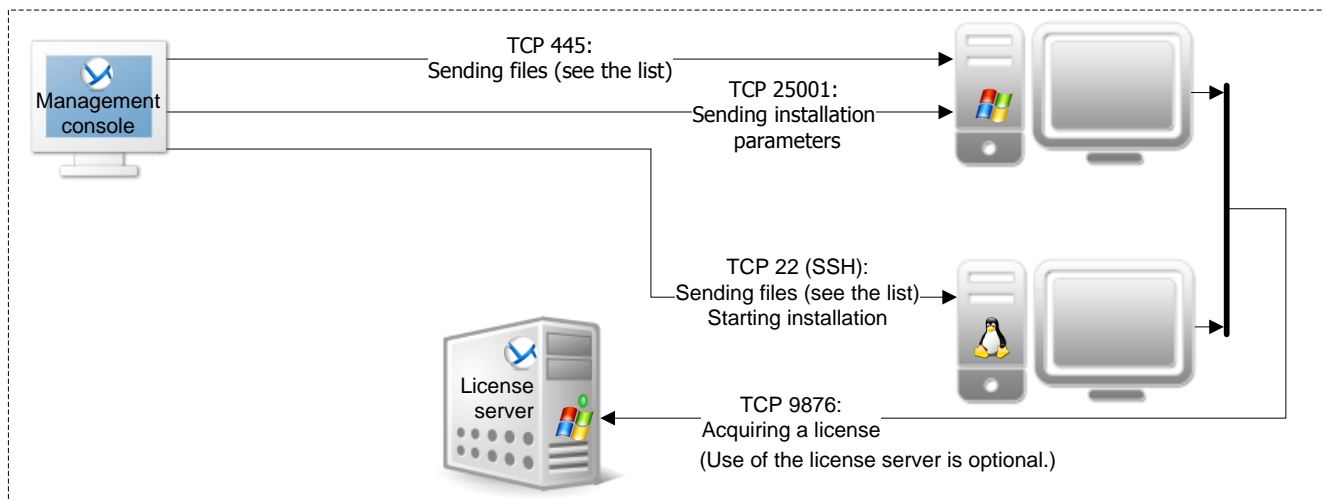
Management console

TCP 445:
Sending files (see the list)

TCP 25001:
Sending installation parameters

TCP 22 (SSH):
Sending files (see the list)
Starting installation

License server

TCP 9876:
Acquiring a license
(Use of the license server is optional.)